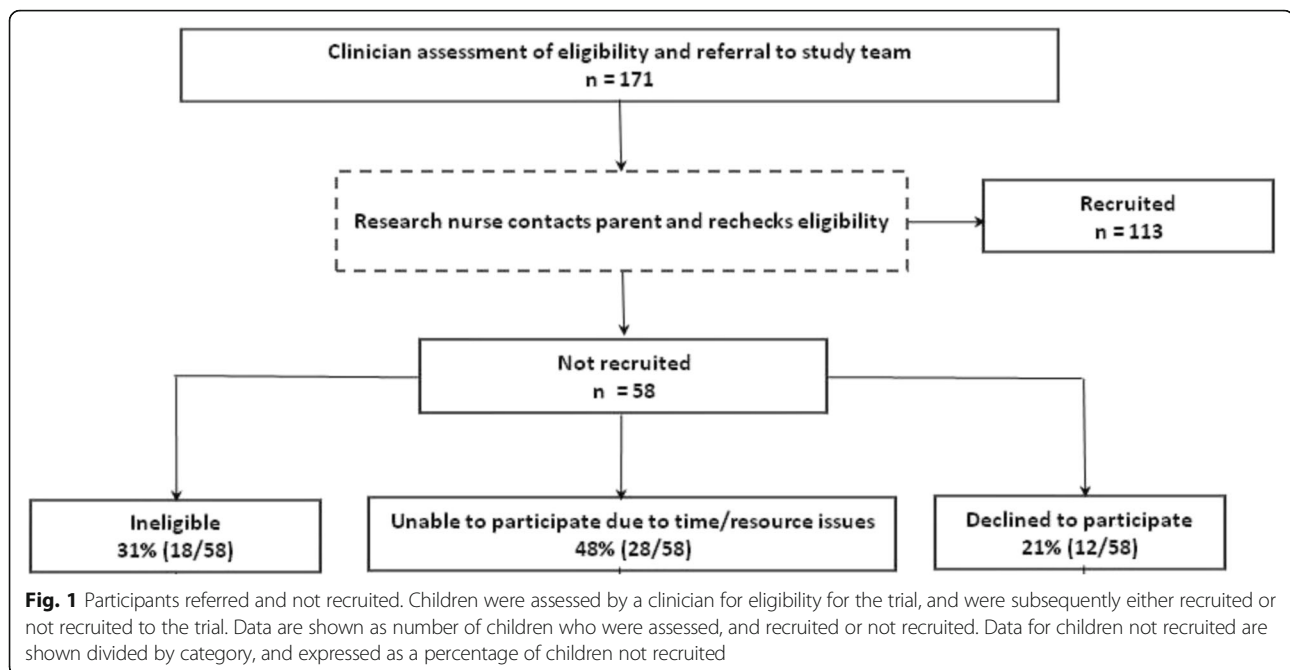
Clinician assessment of eligibility and referral to study team
n = 171

Research nurse contacts parent and rechecks eligibility

Recruited
n = 113

Not recruited
n = 58

Ineligible
31% (18/58)

Unable to participate due to time/resource issues
48% (28/58)

Declined to participate
21% (12/58)

**Fig. 1** Participants referred and not recruited. Children were assessed by a clinician for eligibility for the trial, and were subsequently either recruited or not recruited to the trial. Data are shown as number of children who were assessed, and recruited or not recruited. Data for children not recruited are shown divided by category, and expressed as a percentage of children not recruited